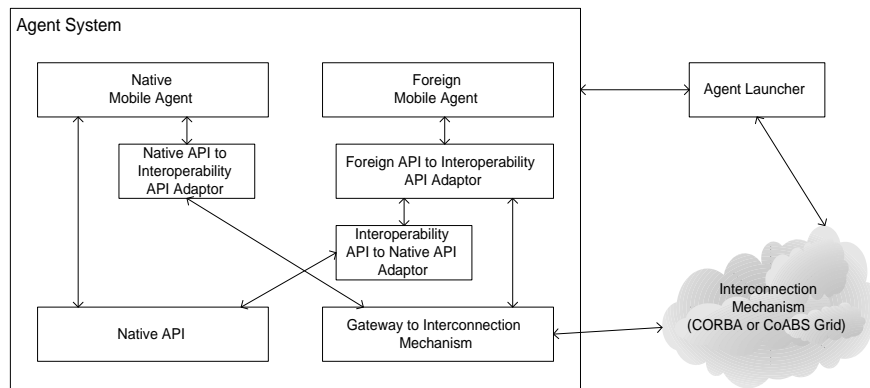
Agent System

Native Mobile Agent

Foreign Mobile Agent

Agent Launcher

Native API to Interoperability API Adaptor

Foreign API to Interoperability API Adaptor

Interoperability API to Native API Adaptor

Native API

Gateway to Interconnection Mechanism

Interconnection Mechanism (CORBA or CoABS Grid)